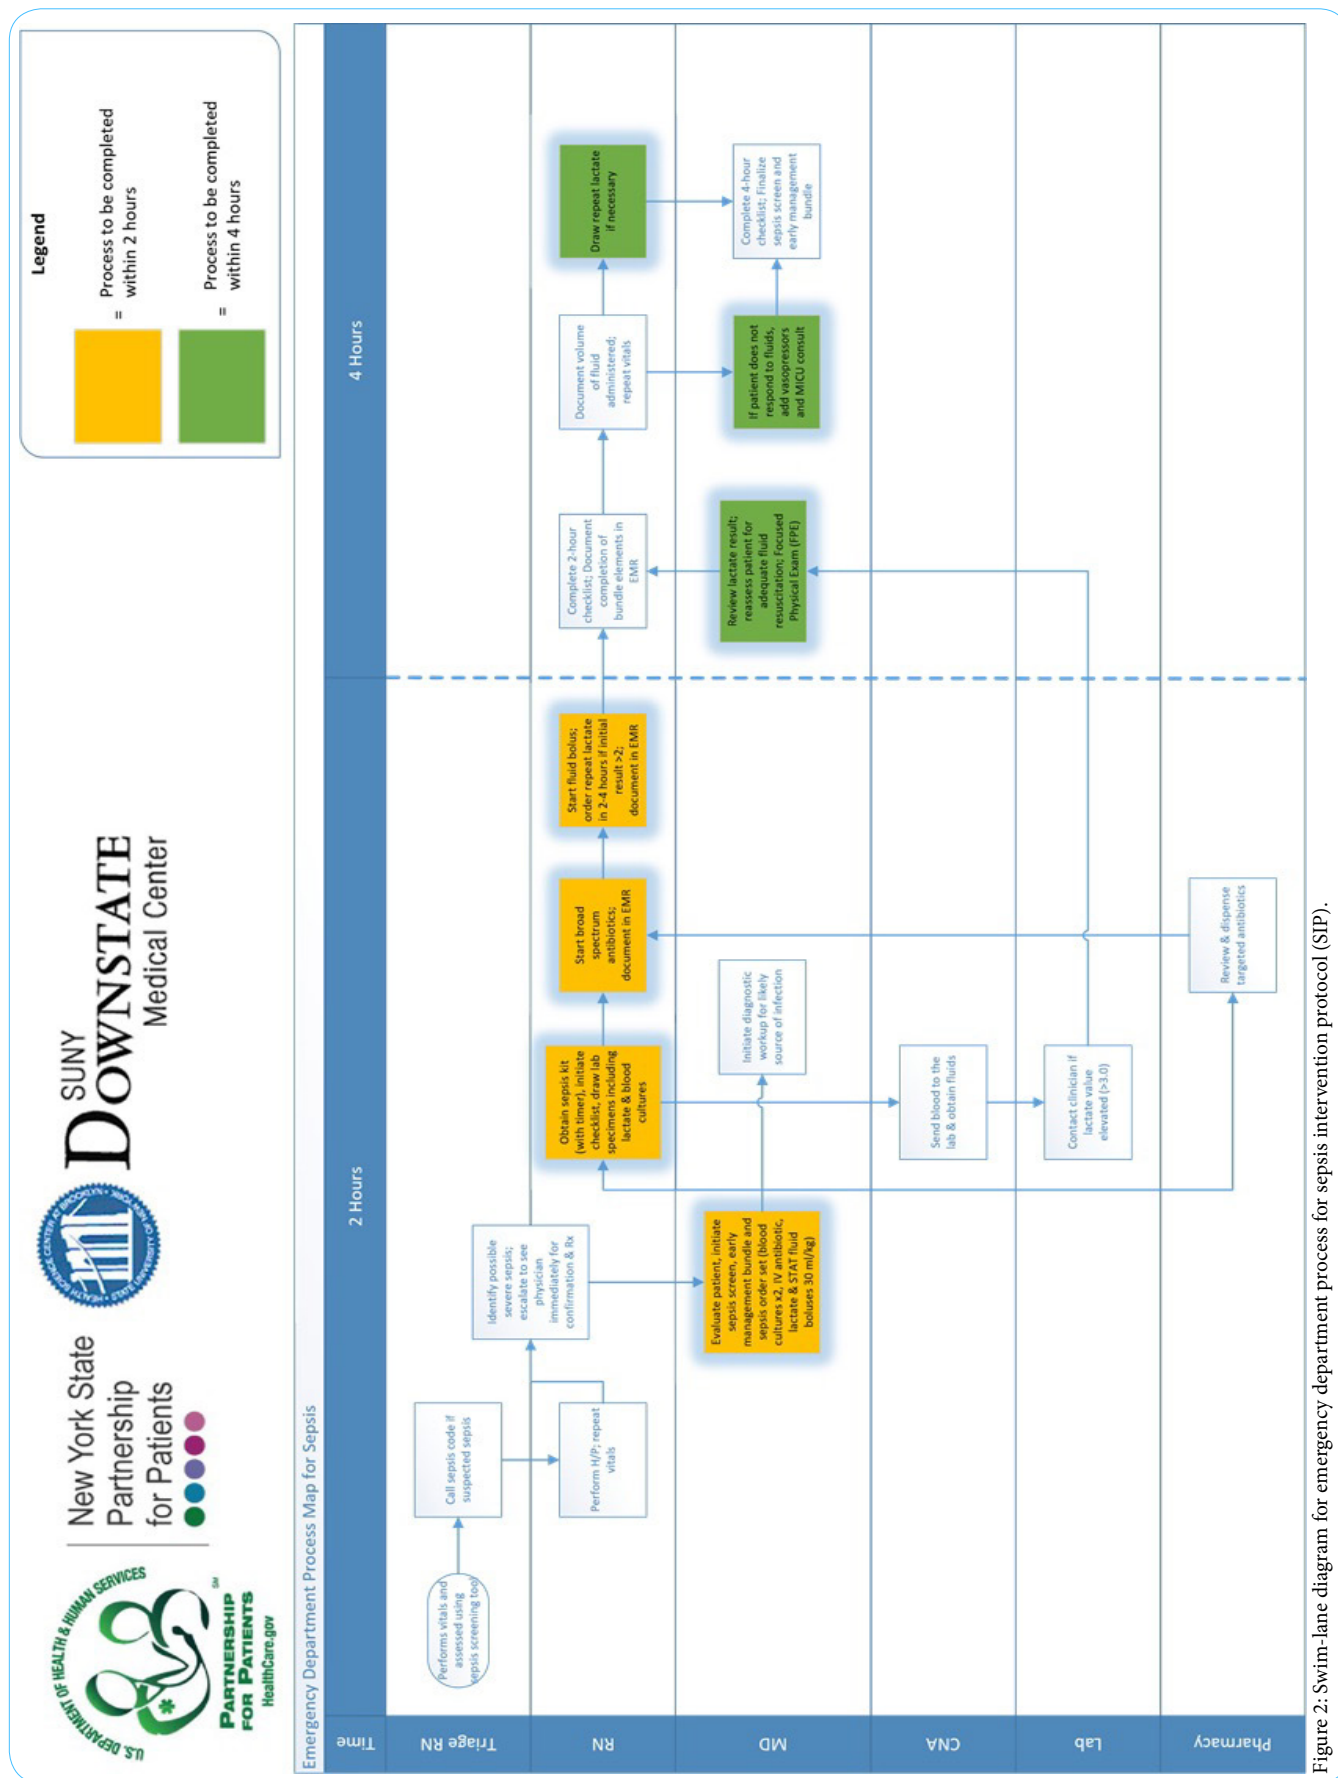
U.S. DEPARTMENT OF HEALTH & HUMAN SERVICES
PARTNERSHIP FOR PATIENTS SM
HealthCare.gov

New York State Partnership for Patients

SUNY DOWNSTATE Medical Center

Legend

= Process to be completed within 2 hours

= Process to be completed within 4 hours

Emergency Department Process Map for Sepsis

Time

2 Hours

4 Hours

Triage RN

Performs vitals and assessed using sepsis screening tool

Call sepsis code if suspected sepsis

RN

Perform H/P; repeat vitals

Identify possible severe sepsis; escalate to see physician immediately for confirmation & Rx

Obtain sepsis kit (with timer), initiate checklist, draw lab specimens including lactate & blood cultures

Start broad spectrum antibiotics; document in EMR

Start fluid bolus; order repeat lactate in 2-4 hours if initial result >2; document in EMR

Complete 2-hour checklist; Document completion of bundle elements in EMR

Document volume of fluid administered; repeat vitals

Draw repeat lactate if necessary

MD

Evaluate patient, initiate sepsis screen, early management bundle and sepsis order set (blood cultures x2, IV antibiotic, lactate & STAT fluid boluses 30 ml/kg)

Initiate diagnostic workup for likely source of infection

Review lactate result; reassess patient for adequate fluid resuscitation; Focused Physical Exam (FPE)

If patient does not respond to fluids, add vasopressors and MICU consult

Complete 4-hour checklist; Finalize sepsis screen and early management bundle

CNA

Send blood to the lab & obtain fluids

Lab

Contact clinician if lactate value elevated (>3.0)

Pharmacy

Review & dispense targeted antibiotics

Figure 2: Swim-lane diagram for emergency department process for sepsis intervention protocol (SIP).